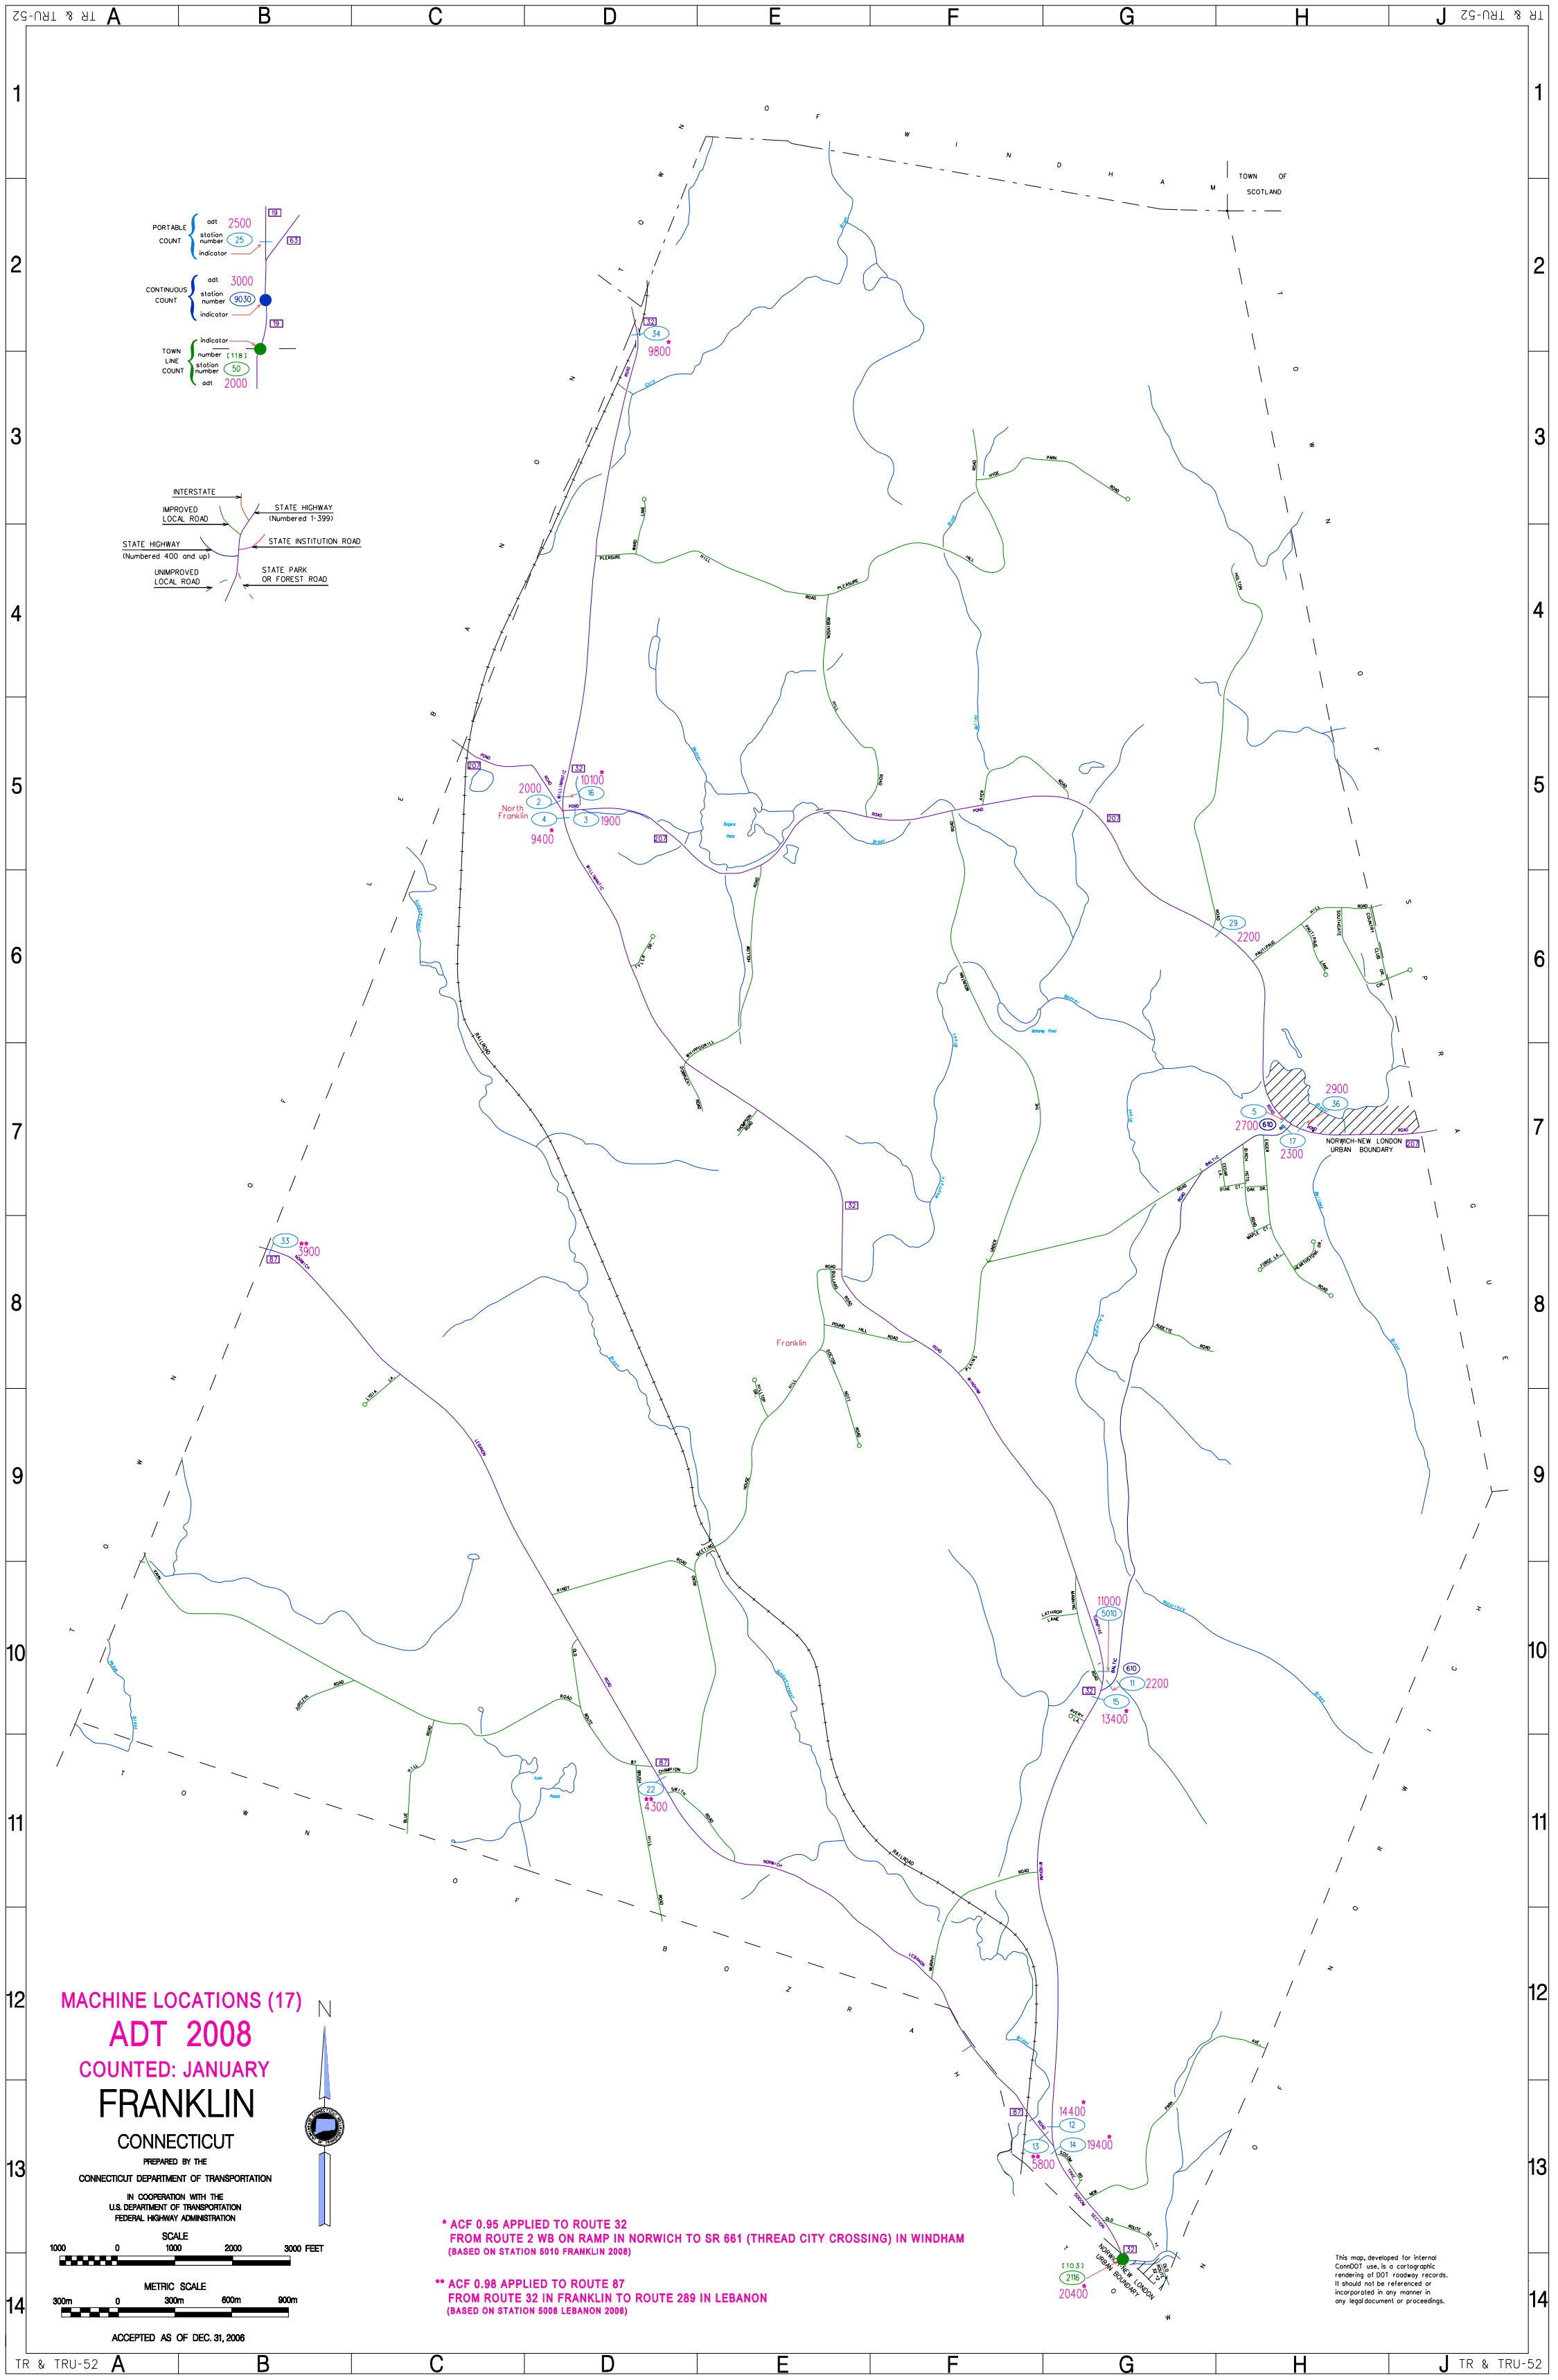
TR & TRU-52 A B C D E F G H J TR & TRU-52

PORTABLE COUNT
adt 2500
station number 25
indicator
19
63

CONTINUOUS COUNT
adt 3000
station number 9030
indicator
19

TOWN LINE COUNT
indicator
number [118]
station number 50
adt 2000

INTERSTATE
IMPROVED LOCAL ROAD
STATE HIGHWAY (Numbered 1-399)
STATE HIGHWAY (Numbered 400 and up)
STATE INSTITUTION ROAD
UNIMPROVED LOCAL ROAD
STATE PARK OR FOREST ROAD

TOWN OF WINDHAM
TOWN OF SCOTLAND
TOWN OF LEBANON
TOWN OF SPRAGUE
TOWN OF NORWICH
TOWN OF BOZRAH

32 34 9800
2000 2 10100 16 32
North Franklin
4 3 1900
9400
207
29 2200
2900 36
5 2700 610 17 2300
NORWICH-NEW LONDON URBAN BOUNDARY 207
33 3900 87
Franklin
11000 5010
610 11 2200
32 15 13400
87 22 4300
14400 12
13 14 19400
5800
[103] 2116 20400
NORWICH-NEW LONDON URBAN BOUNDARY
32

MACHINE LOCATIONS (17)
ADT 2008
COUNTED: JANUARY
FRANKLIN
CONNECTICUT
PREPARED BY THE
CONNECTICUT DEPARTMENT OF TRANSPORTATION
IN COOPERATION WITH THE
U.S. DEPARTMENT OF TRANSPORTATION
FEDERAL HIGHWAY ADMINISTRATION
SCALE
1000 0 1000 2000 3000 FEET
METRIC SCALE
300m 0 300m 600m 900m
ACCEPTED AS OF DEC. 31, 2006
N

* ACF 0.95 APPLIED TO ROUTE 32
FROM ROUTE 2 WB ON RAMP IN NORWICH TO SR 661 (THREAD CITY CROSSING) IN WINDHAM
(BASED ON STATION 5010 FRANKLIN 2008)

** ACF 0.98 APPLIED TO ROUTE 87
FROM ROUTE 32 IN FRANKLIN TO ROUTE 289 IN LEBANON
(BASED ON STATION 5008 LEBANON 2008)

This map, developed for internal ConnDOT use, is a cartographic rendering of DOT roadway records. It should not be referenced or incorporated in any manner in any legal document or proceedings.

TR & TRU-52 A B C D E F G H J TR & TRU-52